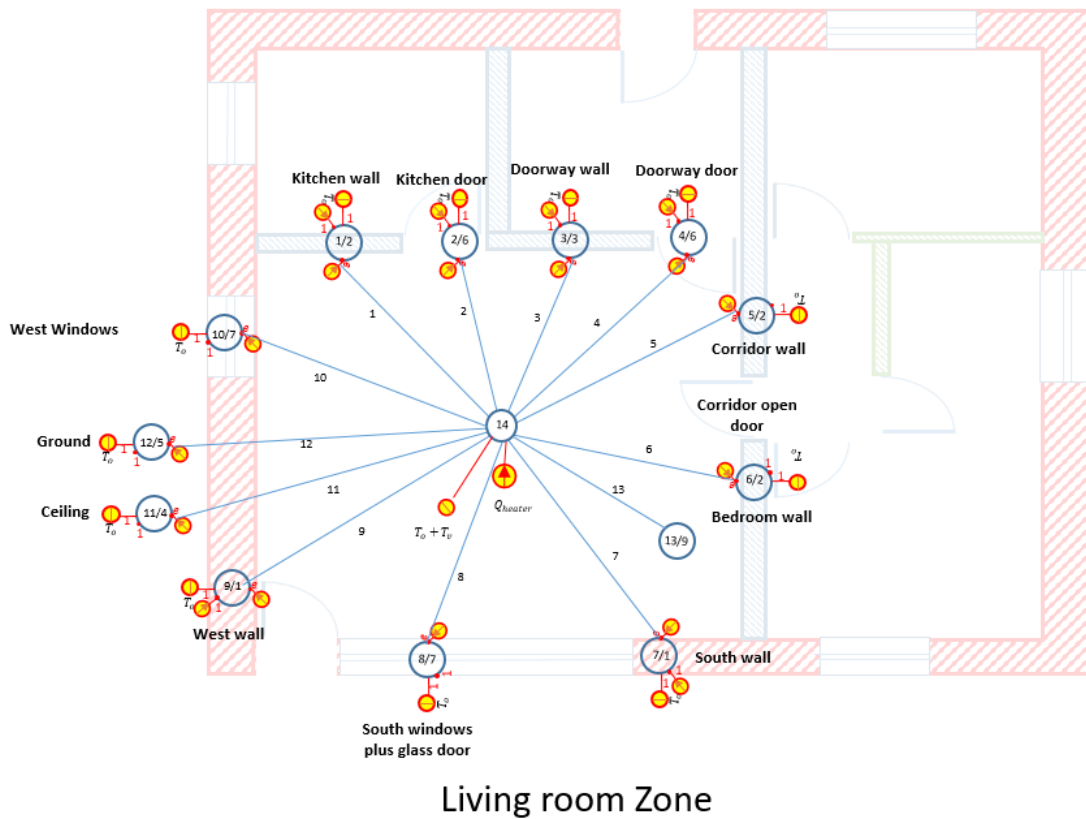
Kitchen wall
Kitchen door
Doorway wall
Doorway door
1/2
2/6
3/3
4/6
West Windows
10/7
$T_o$
1
1
5/2
$T_o$
1
Corridor wall
1
2
3
4
5
10
Corridor open door
Ground
12/5
$T_o$
1
12
14
6
6/2
$T_o$
1
Bedroom wall
Ceiling
11/4
$T_o$
1
11
13
$Q_{heater}$
$T_o + T_v$
9
13/9
9/1
$T_o$
1
1
West wall
8
7
8/7
7/1
South wall
South windows plus glass door
Living room Zone